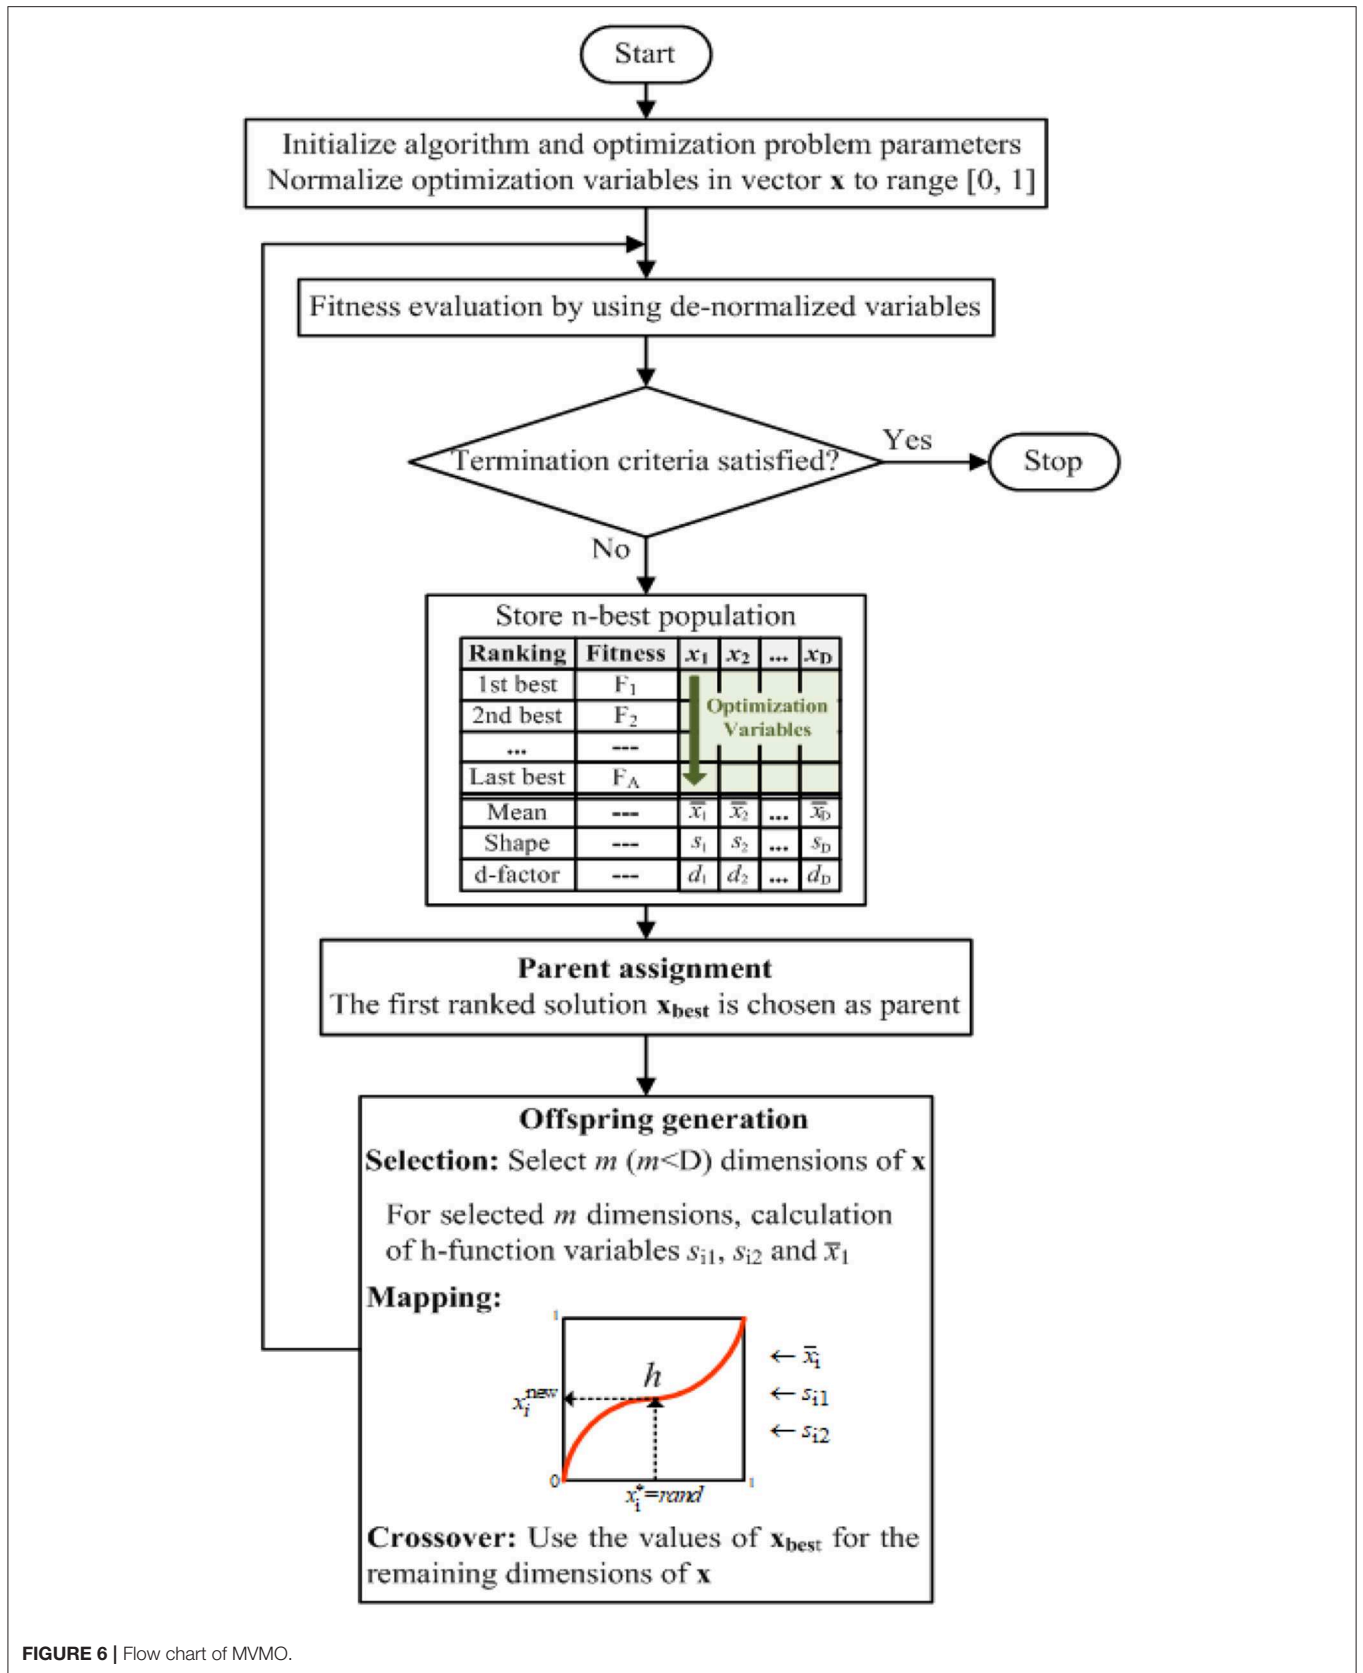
Start

Initialize algorithm and optimization problem parameters
Normalize optimization variables in vector $\mathbf{x}$ to range [0, 1]

Fitness evaluation by using de-normalized variables

Termination criteria satisfied?

Yes

Stop

No

Store n-best population

| Ranking | Fitness | $x_1$ | $x_2$ | ... | $x_D$ |
|---|---|---|---|---|---|
| 1st best | $F_1$ | | | | |
| 2nd best | $F_2$ | | | | |
| ... | --- | | | | |
| Last best | $F_A$ | | | | |
| Mean | --- | $\overline{x}_1$ | $\overline{x}_2$ | ... | $\overline{x}_D$ |
| Shape | --- | $s_1$ | $s_2$ | ... | $s_D$ |
| d-factor | --- | $d_1$ | $d_2$ | ... | $d_D$ |

Optimization Variables

Parent assignment
The first ranked solution $\mathbf{x}_{\mathbf{best}}$ is chosen as parent

Offspring generation
Selection: Select $m$ ($m$<D) dimensions of $\mathbf{x}$

For selected $m$ dimensions, calculation of h-function variables $s_{i1}$, $s_{i2}$ and $\overline{x}_1$

Mapping:

1

$h$

$x_i^{new}$

0

$x_i^*=rand$

1

$\leftarrow \overline{x}_i$

$\leftarrow s_{i1}$

$\leftarrow s_{i2}$

Crossover: Use the values of $\mathbf{x}_{\mathbf{best}}$ for the remaining dimensions of $\mathbf{x}$

FIGURE 6 | Flow chart of MVMO.